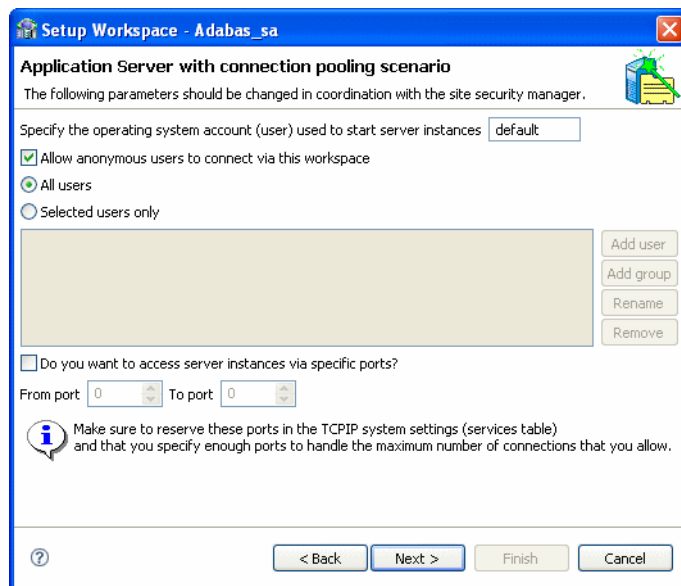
Setup Workspace - Adabas_sa

Application Server with connection pooling scenario

The following parameters should be changed in coordination with the site security manager.

Specify the operating system account (user) used to start server instances default

Allow anonymous users to connect via this workspace

All users

Selected users only

Add user

Add group

Rename

Remove

Do you want to access server instances via specific ports?

From port 0 To port 0

Make sure to reserve these ports in the TCPIP system settings (services table) and that you specify enough ports to handle the maximum number of connections that you allow.

?

< Back

Next >

Finish

Cancel